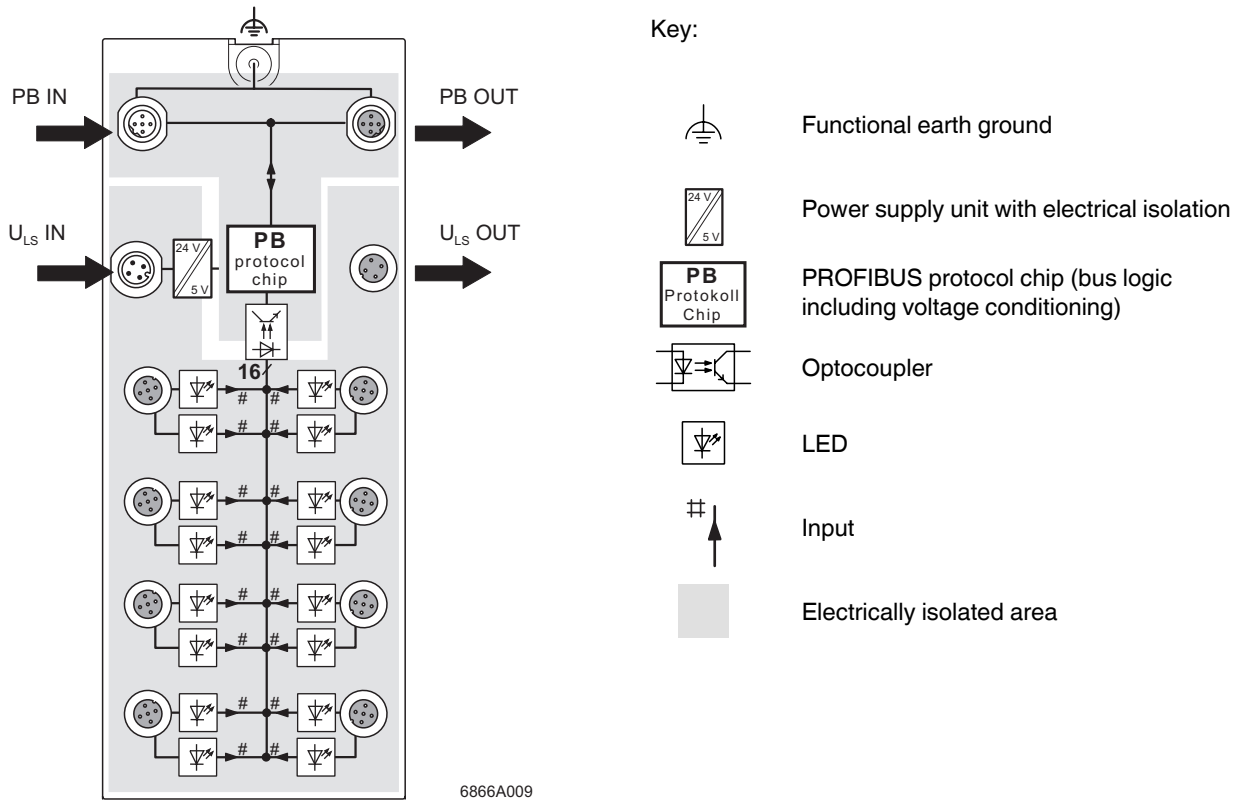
PB IN

PB OUT

$U_{LS}$ IN

24 V

5 V

PB
protocol
chip

$U_{LS}$ OUT

16

#
#
#
#
#
#
#
#
#
#
#
#
#
#
#
#

6866A009

Key:

Functional earth ground

24 V
5 V

Power supply unit with electrical isolation

PB
Protokoll
Chip

PROFIBUS protocol chip (bus logic including voltage conditioning)

Optocoupler

LED

#

Input

Electrically isolated area